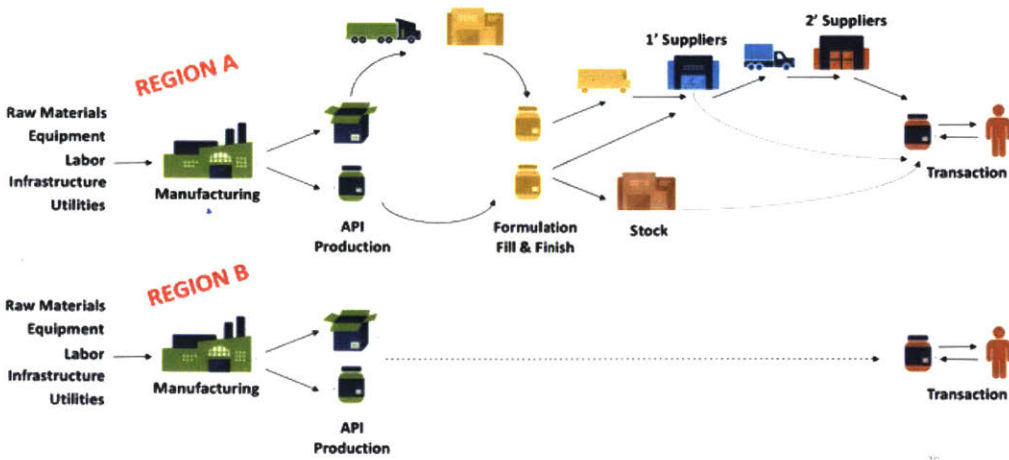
REGION A

Raw Materials
Equipment
Labor
Infrastructure
Utilities

Manufacturing

API
Production

Formulation
Fill & Finish

1' Suppliers

2' Suppliers

Stock

Transaction

REGION B

Raw Materials
Equipment
Labor
Infrastructure
Utilities

Manufacturing

API
Production

Transaction